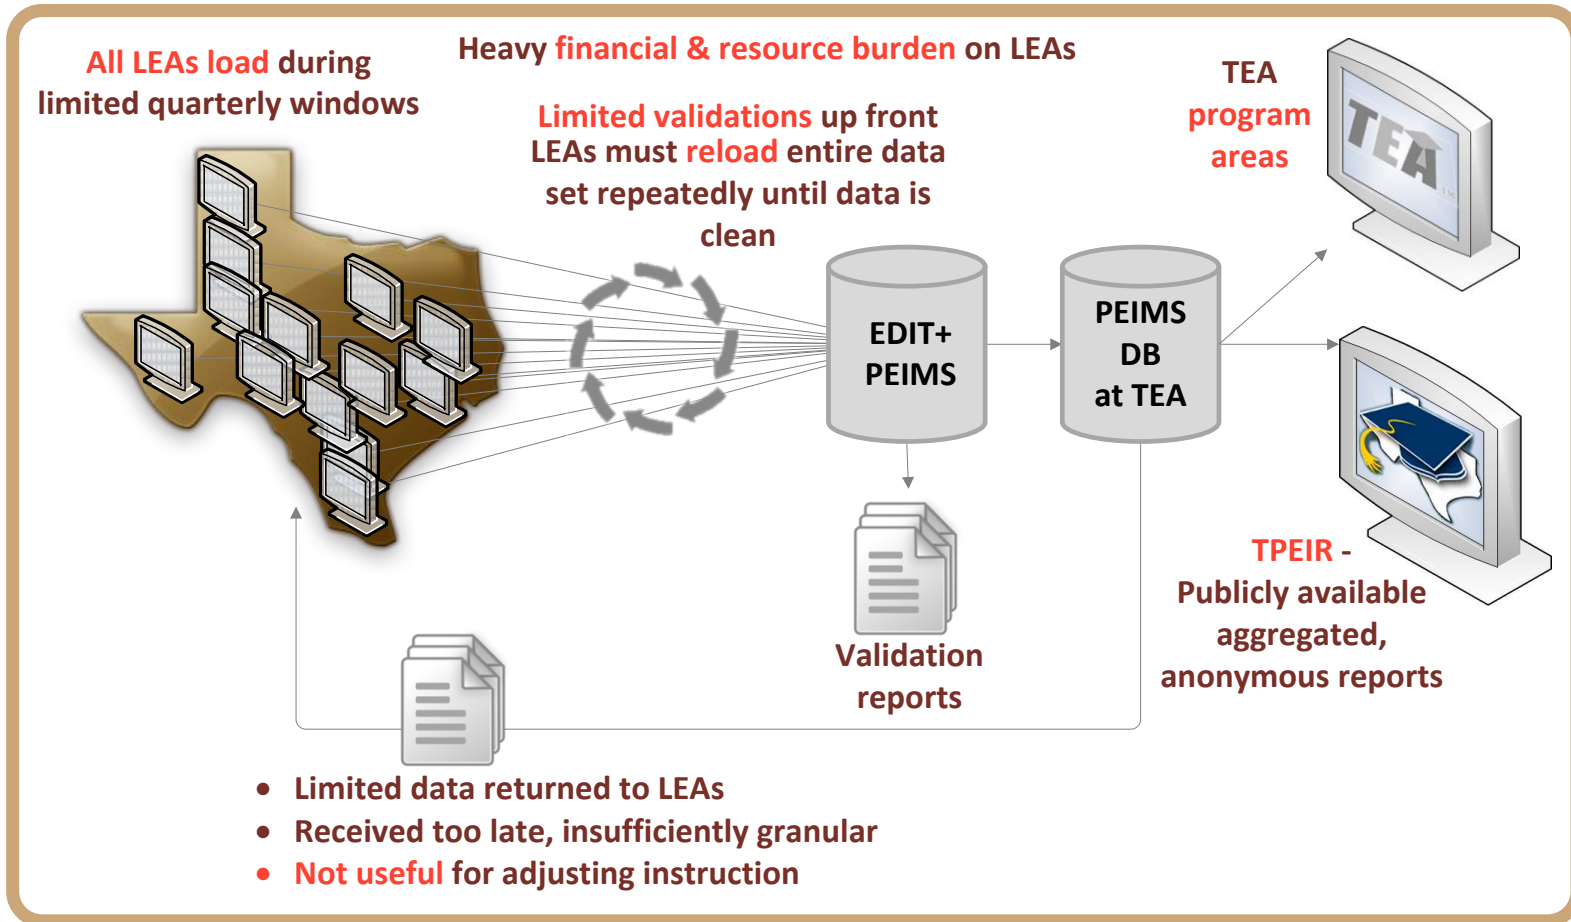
All LEAs load during limited quarterly windows

Heavy financial & resource burden on LEAs

Limited validations up front
LEAs must reload entire data set repeatedly until data is clean

TEA program areas

TEA

EDIT+ PEIMS

PEIMS DB at TEA

Validation reports

TPEIR - Publicly available aggregated, anonymous reports

• Limited data returned to LEAs
• Received too late, insufficiently granular
• Not useful for adjusting instruction